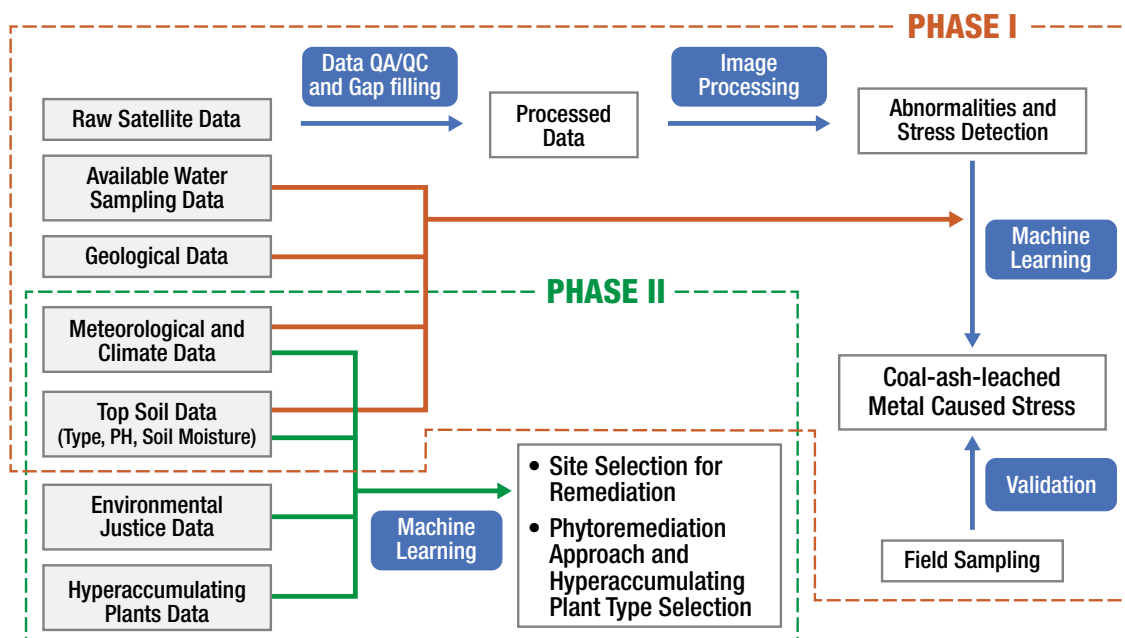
PHASE I

Data QA/QC and Gap filling

Image Processing

Raw Satellite Data

Processed Data

Abnormalities and Stress Detection

Available Water Sampling Data

Geological Data

Machine Learning

PHASE II

Meteorological and Climate Data

Top Soil Data (Type, PH, Soil Moisture)

Coal-ash-leached Metal Caused Stress

• Site Selection for Remediation

• Phytoremediation Approach and Hyperaccumulating Plant Type Selection

Environmental Justice Data

Machine Learning

Validation

Hyperaccumulating Plants Data

Field Sampling